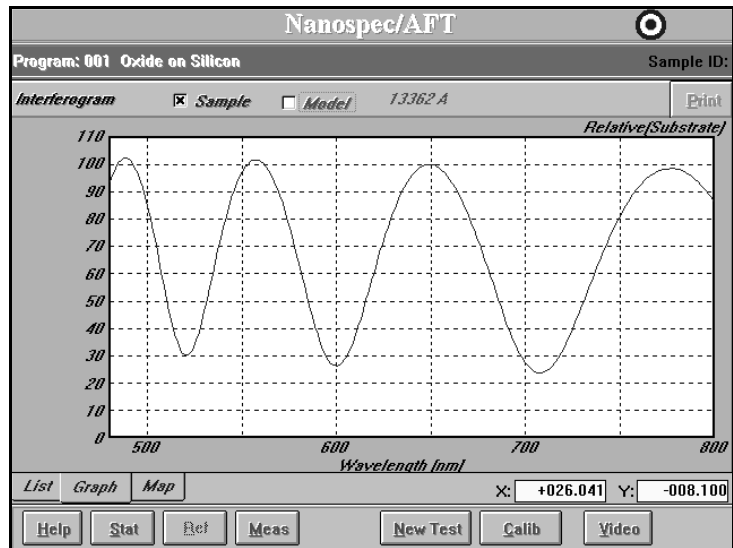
Nanospec/AFT

Program: 001 Oxide on Silicon

Sample ID:

Interferogram ☒ Sample ☐ Model 13362 A

Print

Relative(Substrate)

110
100
90
80
70
60
50
40
30
20
10
0

500 600 700 800

Wavelength (nm)

List Graph Map

X: +026.041 Y: -008.100

Help Stat Ref Meas New Test Calib Video